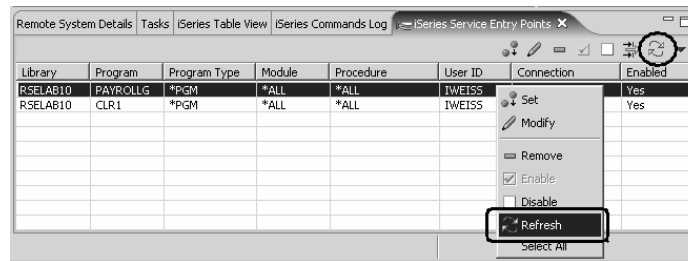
Remote System Details | Tasks | iSeries Table View | iSeries Commands Log | iSeries Service Entry Points

| Library | Program | Program Type | Module | Procedure | User ID | Connection | Enabled |
|---|---|---|---|---|---|---|---|
| RSELAB10 | PAYROLLG | *PGM | *ALL | *ALL | IWEISS | | Yes |
| RSELAB10 | CLR1 | *PGM | *ALL | *ALL | IWEISS | | Yes |

Set
Modify
Remove
Enable
Disable
Refresh
Select All